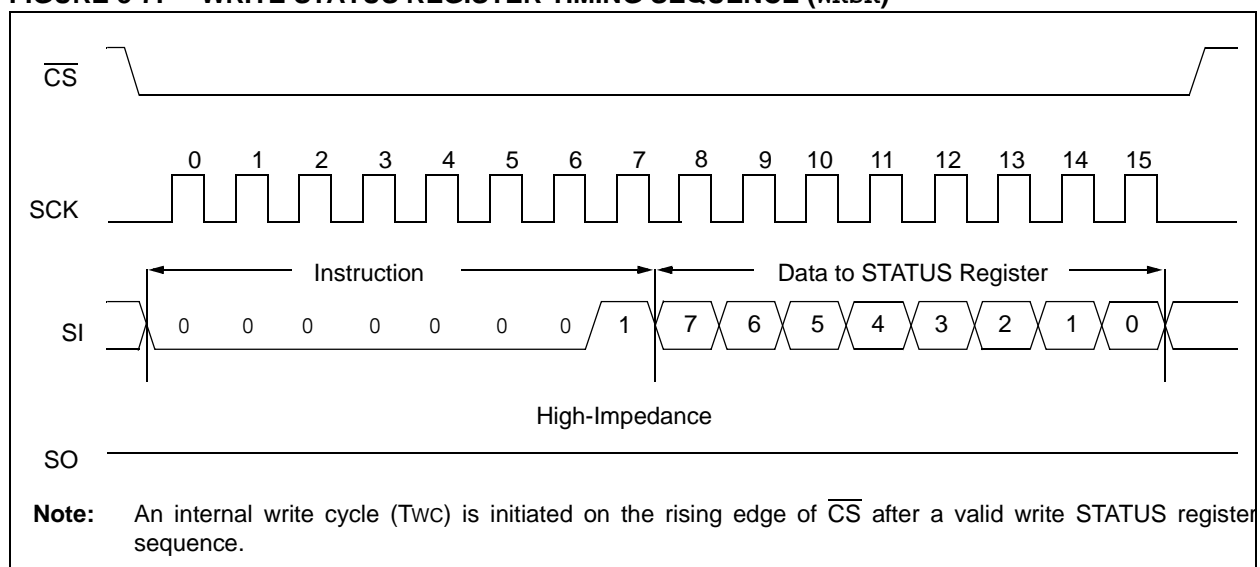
FIGURE 6-7: WRITE STATUS REGISTER TIMING SEQUENCE (MSB)

$\overline{CS}$

0 1 2 3 4 5 6 7 8 9 10 11 12 13 14 15

SCK

Instruction

Data to STATUS Register

SI 0 0 0 0 0 0 0 1 7 6 5 4 3 2 1 0

High-Impedance

SO

**Note:** An internal write cycle (TWC) is initiated on the rising edge of $\overline{CS}$ after a valid write STATUS register sequence.